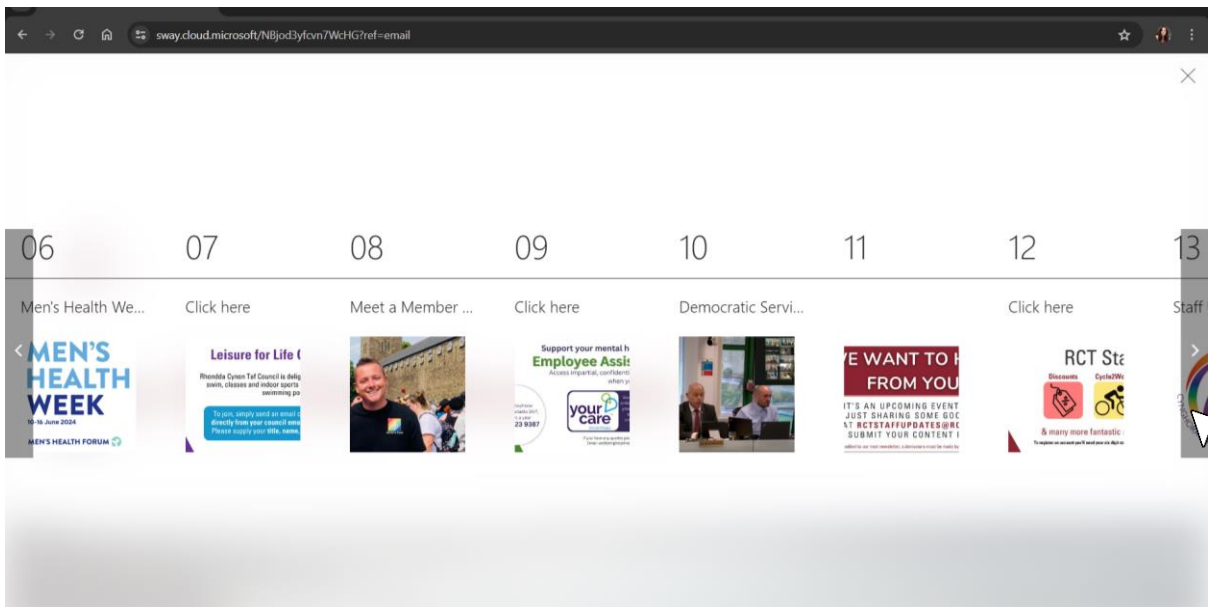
sway.cloud.microsoft/NBjod3yfcvn7WcHG?ref=email

06 07 08 09 10 11 12 13

Men's Health We... Click here Meet a Member ... Click here Democratic Servi... Click here Staff

MEN'S HEALTH WEEK
10-16 June 2024
MEN'S HEALTH FORUM

Leisure for Life
Rhondda Cynon Taf Council is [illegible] swim, classes and indoor sports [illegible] swimming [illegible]
To join, simply send an email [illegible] directly from your council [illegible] Please supply your title, name, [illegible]

Support your mental h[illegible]
Employee Assis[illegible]
Access impartial, confident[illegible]
your care
23 9387

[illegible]E WANT TO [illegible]
FROM YOU
IT'S AN UPCOMING EVENT
JUST SHARING SOME GOO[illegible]
AT RCTSTAFFUPDATES@R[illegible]
SUBMIT YOUR CONTENT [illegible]

RCT Sta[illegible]
Discounts
Cycle2W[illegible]
& many more fantastic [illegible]